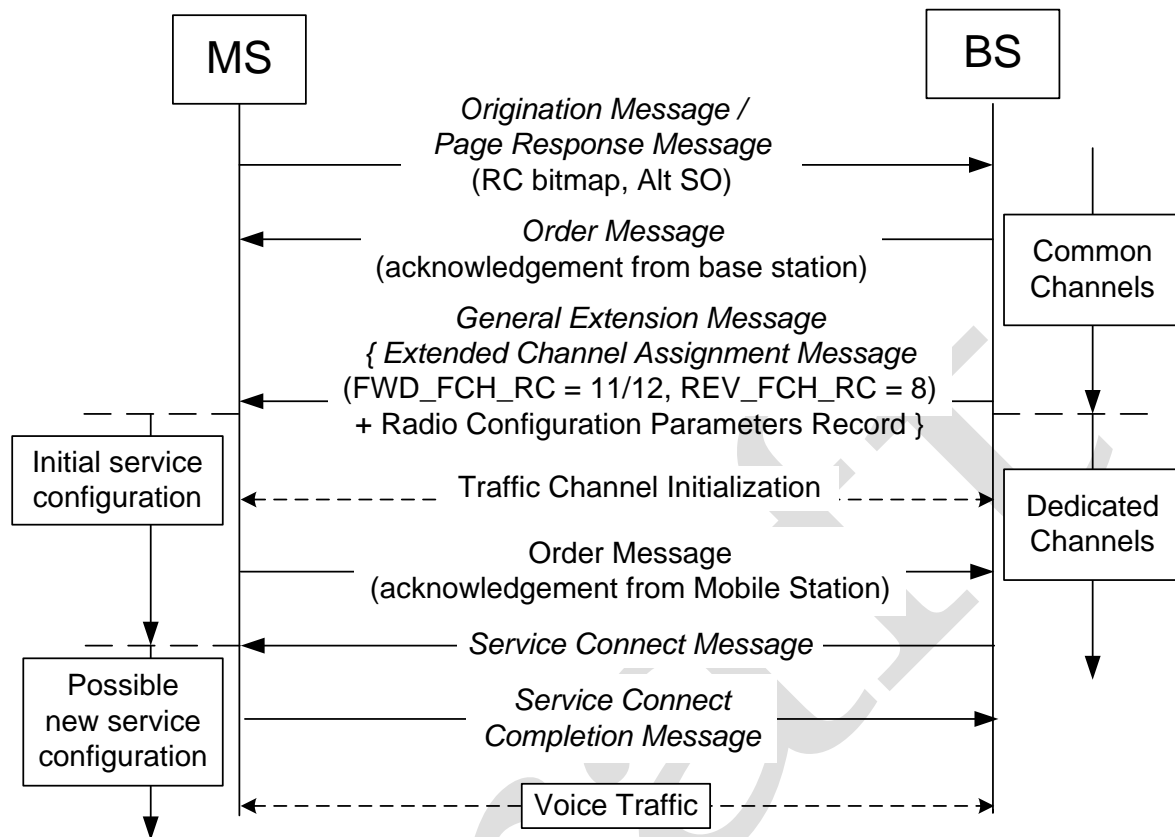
MS

BS

Origination Message / Page Response Message (RC bitmap, Alt SO)

Order Message (acknowledgement from base station)

Common Channels

General Extension Message { Extended Channel Assignment Message (FWD_FCH_RC = 11/12, REV_FCH_RC = 8) + Radio Configuration Parameters Record }

Initial service configuration

Traffic Channel Initialization

Dedicated Channels

Order Message (acknowledgement from Mobile Station)

Service Connect Message

Possible new service configuration

Service Connect Completion Message

Voice Traffic